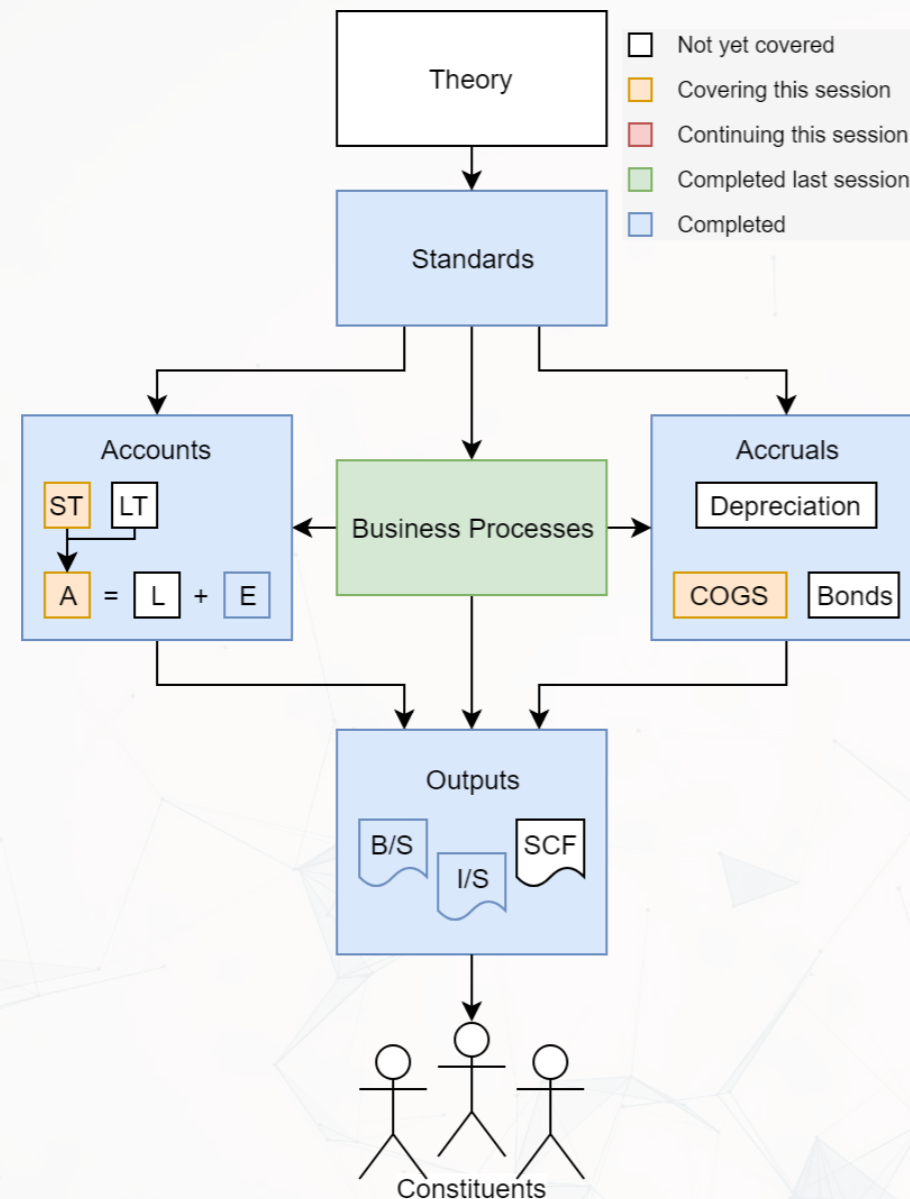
Theory

Not yet covered
Covering this session
Continuing this session
Completed last session
Completed

Standards

Accounts
ST
LT
A = L + E

Business Processes

Accruals
Depreciation
COGS
Bonds

Outputs
B/S
I/S
SCF

Constituents